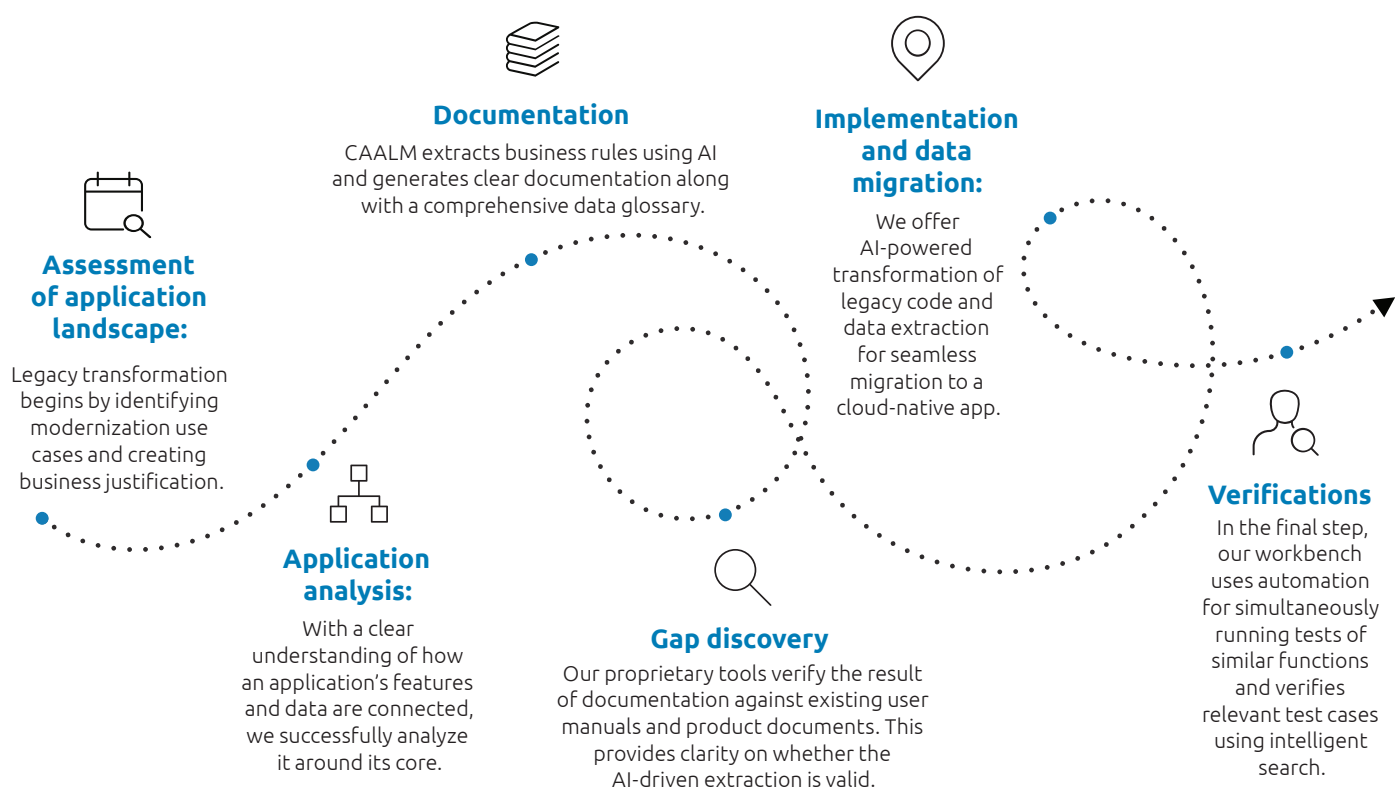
Assessment of application landscape:

Legacy transformation begins by identifying modernization use cases and creating business justification.

Documentation

CAALM extracts business rules using AI and generates clear documentation along with a comprehensive data glossary.

Implementation and data migration:

We offer AI-powered transformation of legacy code and data extraction for seamless migration to a cloud-native app.

Application analysis:

With a clear understanding of how an application's features and data are connected, we successfully analyze it around its core.

Gap discovery

Our proprietary tools verify the result of documentation against existing user manuals and product documents. This provides clarity on whether the AI-driven extraction is valid.

Verifications

In the final step, our workbench uses automation for simultaneously running tests of similar functions and verifies relevant test cases using intelligent search.